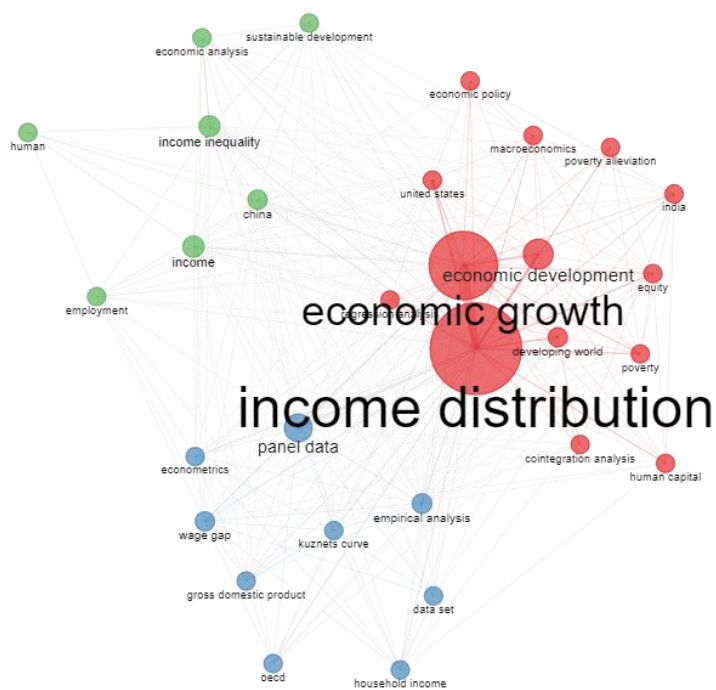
sustainable development
economic analysis
economic policy
human
income inequality
macroeconomics
poverty alleviation
united states
india
china
income
economic development
equity
employment
economic growth
regression analysis
developing world
poverty
income distribution
panel data
econometrics
cointegration analysis
human capital
empirical analysis
wage gap
kuznets curve
gross domestic product
data set
oecd
household income